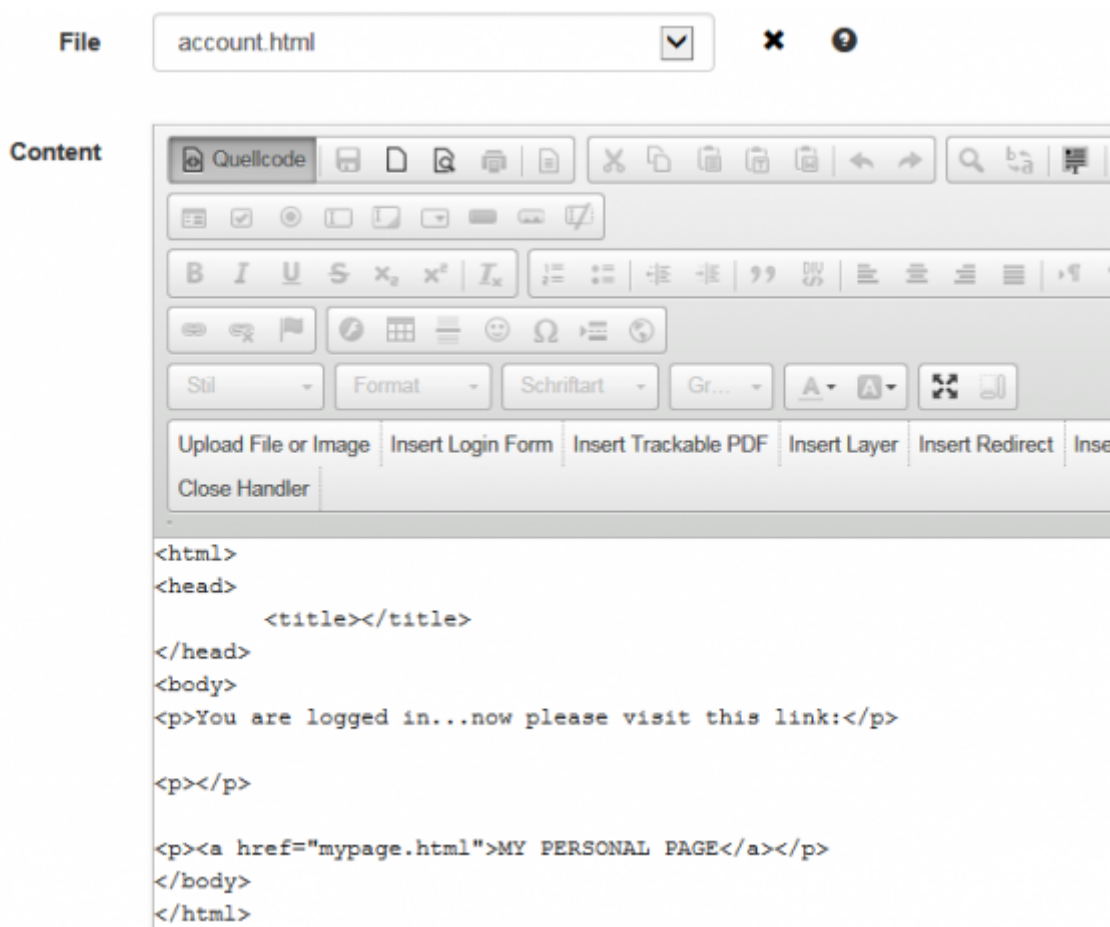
File

account.html

Content

Quellcode

Stil

Format

Schriftart

Gr...

Upload File or Image | Insert Login Form | Insert Trackable PDF | Insert Layer | Insert Redirect | Inse

Close Handler

<html>
<head>
<title></title>
</head>
<body>
<p>You are logged in...now please visit this link:</p>

<p></p>

<p><a href="mypage.html">MY PERSONAL PAGE</a></p>
</body>
</html>